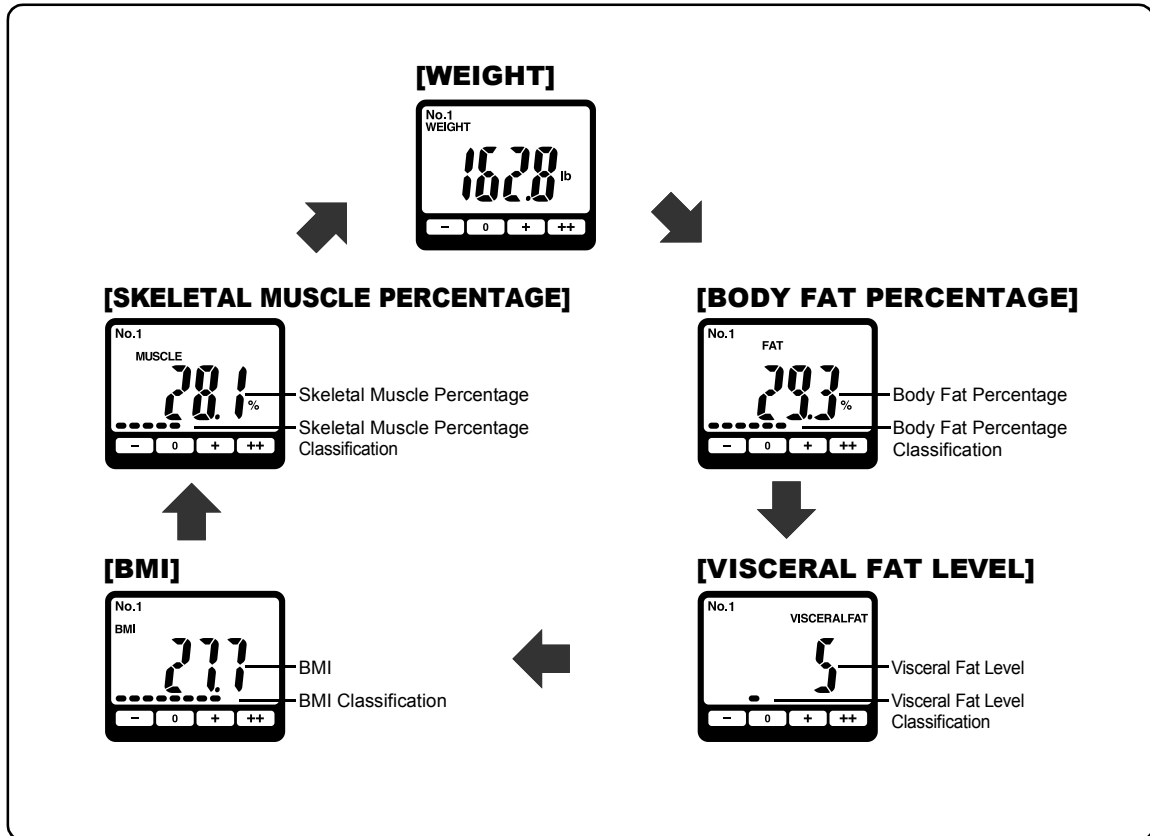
[WEIGHT]

No.1
WEIGHT
162.8 lb
– 0 + ++

[SKELETAL MUSCLE PERCENTAGE]

No.1
MUSCLE
28.1 %
– 0 + ++
Skeletal Muscle Percentage
Skeletal Muscle Percentage Classification

[BODY FAT PERCENTAGE]

No.1
FAT
29.3 %
– 0 + ++
Body Fat Percentage
Body Fat Percentage Classification

[BMI]

No.1
BMI
27.7
– 0 + ++
BMI
BMI Classification

[VISCERAL FAT LEVEL]

No.1
VISCERALFAT
5
– 0 + ++
Visceral Fat Level
Visceral Fat Level Classification